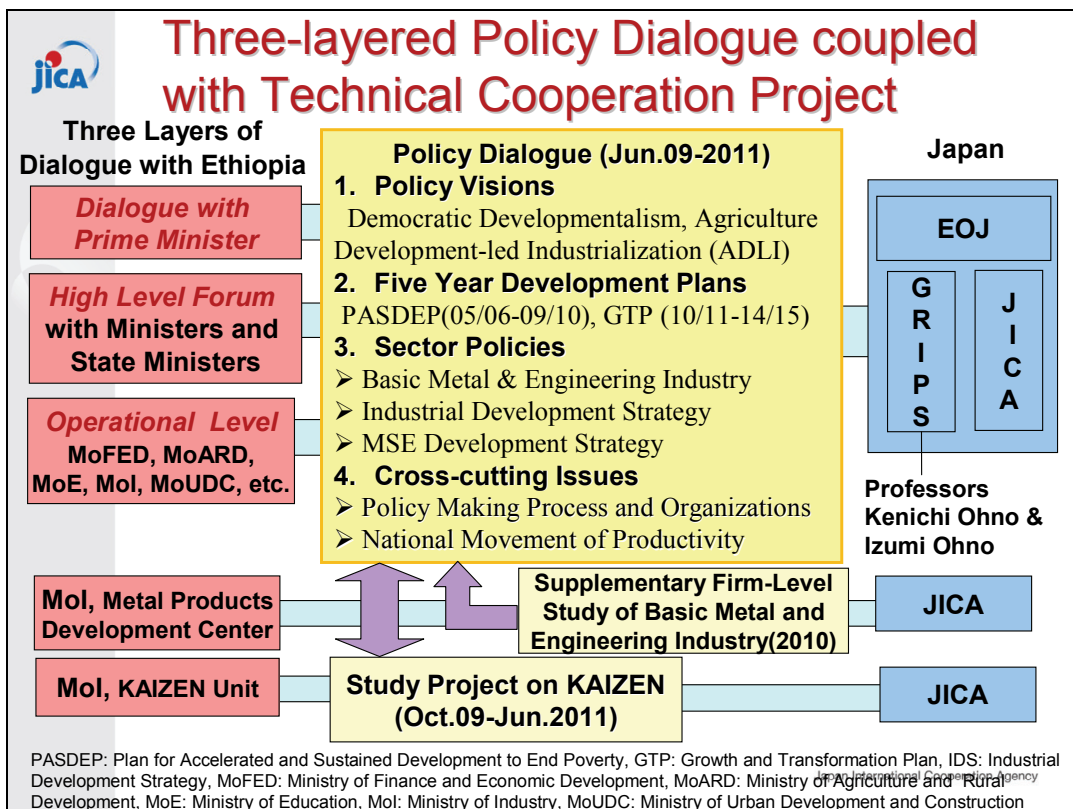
jica

Three-layered Policy Dialogue coupled with Technical Cooperation Project

Three Layers of Dialogue with Ethiopia

Dialogue with Prime Minister

High Level Forum with Ministers and State Ministers

Operational Level MoFED, MoARD, MoE, MoI, MoUDC, etc.

Policy Dialogue (Jun.09-2011)
1. Policy Visions
Democratic Developmentalism, Agriculture Development-led Industrialization (ADLI)
2. Five Year Development Plans
PASDEP(05/06-09/10), GTP (10/11-14/15)
3. Sector Policies
➢ Basic Metal & Engineering Industry
➢ Industrial Development Strategy
➢ MSE Development Strategy
4. Cross-cutting Issues
➢ Policy Making Process and Organizations
➢ National Movement of Productivity

Japan

EOJ

G R I P S

J I C A

Professors Kenichi Ohno & Izumi Ohno

MoI, Metal Products Development Center

Supplementary Firm-Level Study of Basic Metal and Engineering Industry(2010)

JICA

MoI, KAIZEN Unit

Study Project on KAIZEN (Oct.09-Jun.2011)

JICA

PASDEP: Plan for Accelerated and Sustained Development to End Poverty, GTP: Growth and Transformation Plan, IDS: Industrial Development Strategy, MoFED: Ministry of Finance and Economic Development, MoARD: Ministry of Agriculture and Rural Development, MoE: Ministry of Education, MoI: Ministry of Industry, MoUDC: Ministry of Urban Development and Construction

Japan International Cooperation Agency